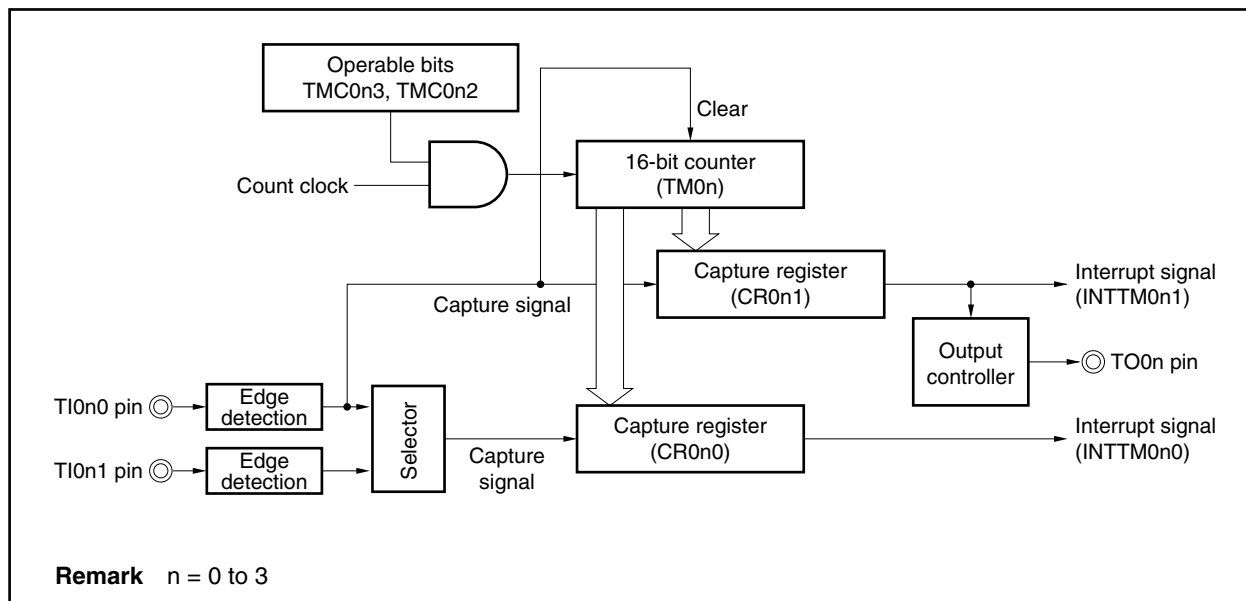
Operable bits
TMC0n3, TMC0n2

Clear

Count clock

16-bit counter
(TM0n)

Capture register
(CR0n1)

Interrupt signal
(INTTM0n1)

Capture signal

Output
controller

TO0n pin

TI0n0 pin

Edge
detection

Selector

Capture register
(CR0n0)

Interrupt signal
(INTTM0n0)

TI0n1 pin

Edge
detection

Capture
signal

**Remark** n = 0 to 3